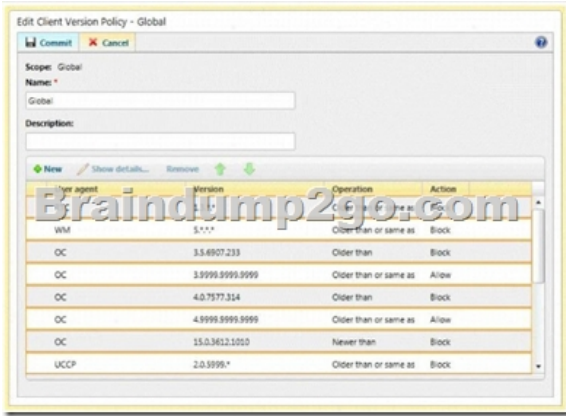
Edit Client Version Policy - Global

Commit
Cancel

Scope: Global
Name: *
Global

Description:

New
Show details...
Remove

| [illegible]er agent | Version | Operation | Action |
|---|---|---|---|
| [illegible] | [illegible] | Older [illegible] same as | Block |
| WM | 5.\*.\*.\* | Older than or same as | Block |
| OC | 3.5.6907.233 | Older than | Block |
| OC | 3.9999.9999.9999 | Older than or same as | Allow |
| OC | 4.0.7577.314 | Older than | Block |
| OC | 4.9999.9999.9999 | Older than or same as | Allow |
| OC | 15.0.3612.1010 | Newer than | Block |
| UCCP | 2.0.5999.\* | Older than or same as | Block |

Braindump2go.com